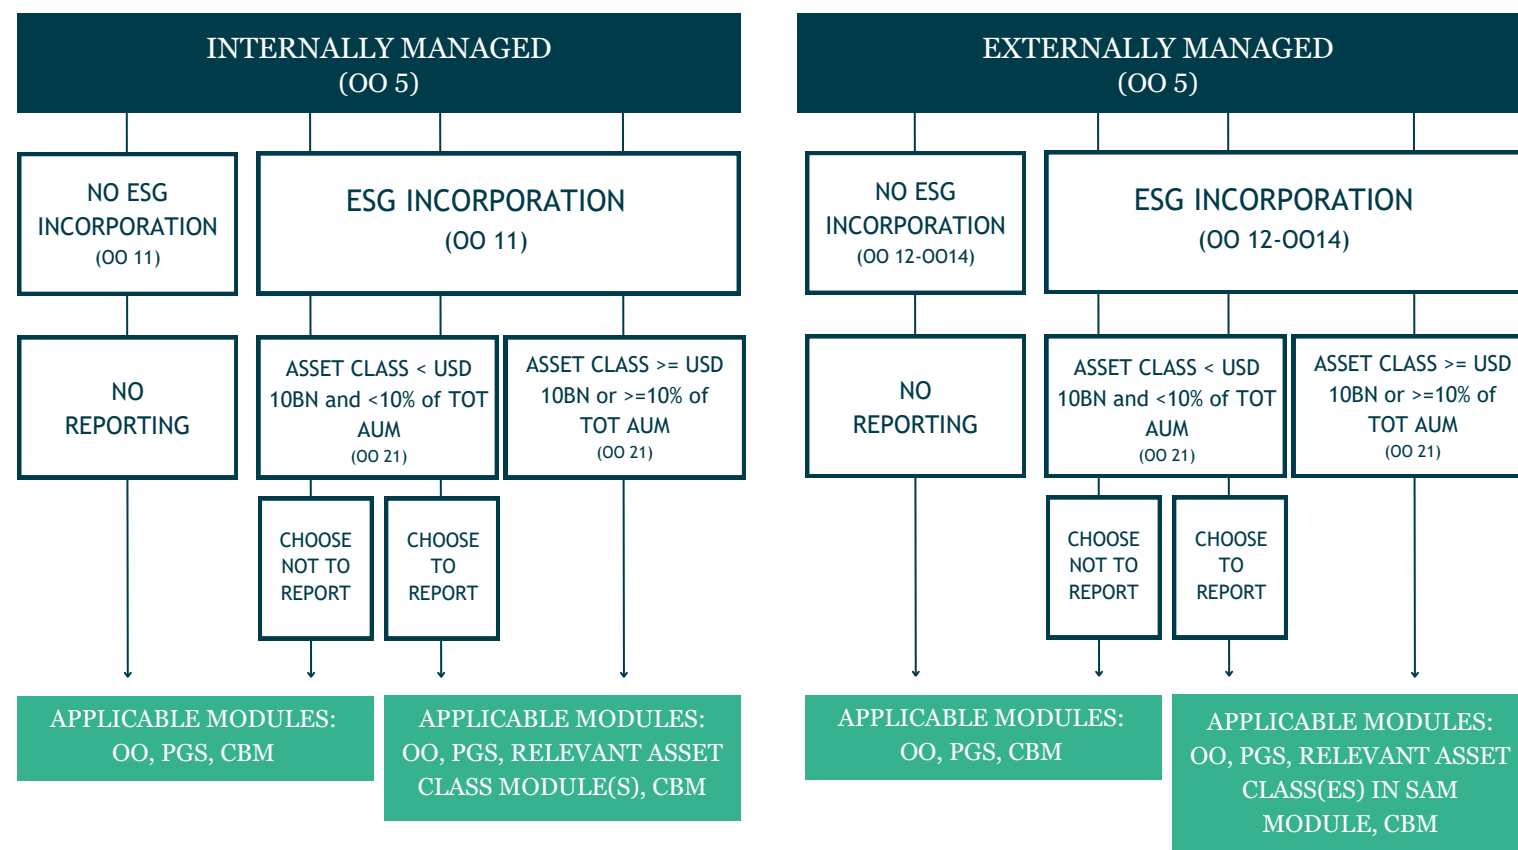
INTERNALLY MANAGED
(OO 5)

NO ESG INCORPORATION
(OO 11)

ESG INCORPORATION
(OO 11)

NO REPORTING

ASSET CLASS < USD 10BN and <10% of TOT AUM
(OO 21)

ASSET CLASS >= USD 10BN or >=10% of TOT AUM
(OO 21)

CHOOSE NOT TO REPORT

CHOOSE TO REPORT

APPLICABLE MODULES:
OO, PGS, CBM

APPLICABLE MODULES:
OO, PGS, RELEVANT ASSET CLASS MODULE(S), CBM

EXTERNALLY MANAGED
(OO 5)

NO ESG INCORPORATION
(OO 12-OO14)

ESG INCORPORATION
(OO 12-OO14)

NO REPORTING

ASSET CLASS < USD 10BN and <10% of TOT AUM
(OO 21)

ASSET CLASS >= USD 10BN or >=10% of TOT AUM
(OO 21)

CHOOSE NOT TO REPORT

CHOOSE TO REPORT

APPLICABLE MODULES:
OO, PGS, CBM

APPLICABLE MODULES:
OO, PGS, RELEVANT ASSET CLASS(ES) IN SAM MODULE, CBM